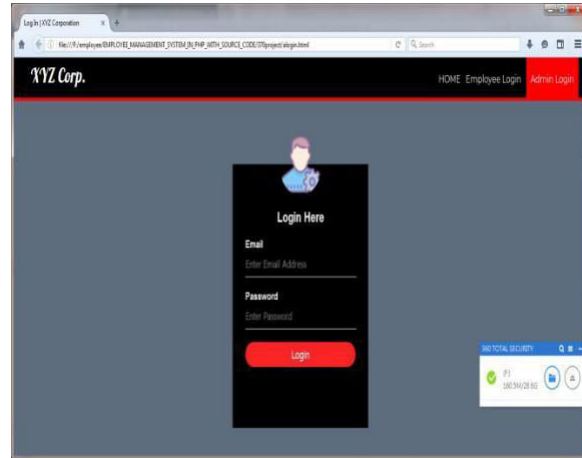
Log In | XYZ Corporation

file:///F:/employee/EMPLOYEE_MANAGEMENT_SYSTEM_IN_PHP_WITH_SOURCE_CODE/DB/project/alogin.html

Search

XYZ Corp.

HOME Employee Login Admin Login

Login Here

Email

Enter Email Address

Password

Enter Password

Login

360 TOTAL SECURITY

F:\

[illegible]